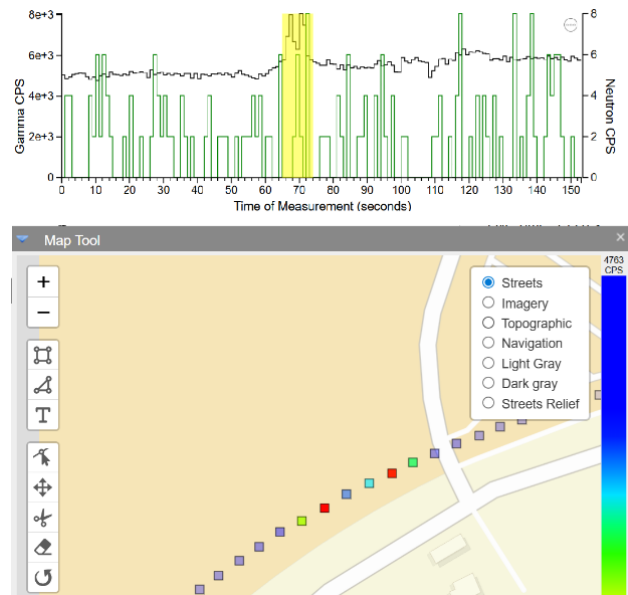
8e+3
6e+3
4e+3
2e+3
0
Gamma CPS
8
6
4
2
0
Neutron CPS
0 10 20 30 40 50 60 70 80 90 100 110 120 130 140 150
Time of Measurement (seconds)

Map Tool
×
+
−
T
Streets
Imagery
Topographic
Navigation
Light Gray
Dark gray
Streets Relief
4763 CPS